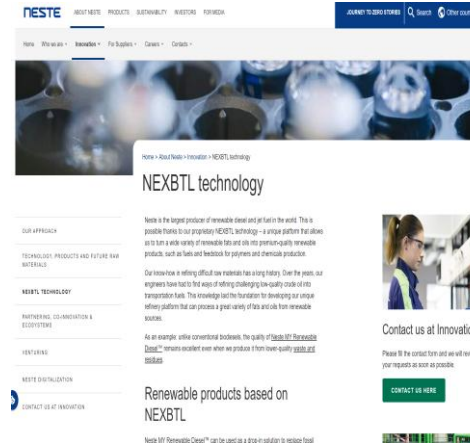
NESTE ABOUT NESTE PRODUCTS SUSTAINABILITY INVESTORS FOR MEDIA

JOURNEY TO ZERO STORIES Search Other countries

Home Who we are Innovation For Suppliers Careers Contacts

Home > About Neste > Innovation > NEXBTL technology

NEXBTL technology

OUR APPROACH

TECHNOLOGY, PRODUCTS AND FUTURE RAW MATERIALS

NEXBTL TECHNOLOGY

PARTNERING, CO-INNOVATION & ECOSYSTEMS

VENTURING

NESTE DIGITALIZATION

CONTACT US AT INNOVATION

Neste is the largest producer of renewable diesel and jet fuel in the world. This is possible thanks to our proprietary NEXBTL technology – a unique platform that allows us to turn a wide variety of renewable fats and oils into premium-quality renewable products, such as fuels and feedstock for polymers and chemicals production.

Our know-how in refining difficult raw materials has a long history. Over the years, our engineers have had to find ways of refining challenging low-quality crude oil into transportation fuels. This knowledge laid the foundation for developing our unique refinery platform that can process a great variety of fats and oils from renewable sources.

As an example, unlike conventional biodiesels, the quality of Neste MY Renewable Diesel™ remains excellent even when we produce it from lower-quality wastes and residues.

Renewable products based on NEXBTL

Neste MY Renewable Diesel™ can be used as a drop-in solution to replace fossil

Contact us at Innovatio

Please fill the contact form and we will rev your requests as soon as possible.

CONTACT US HERE